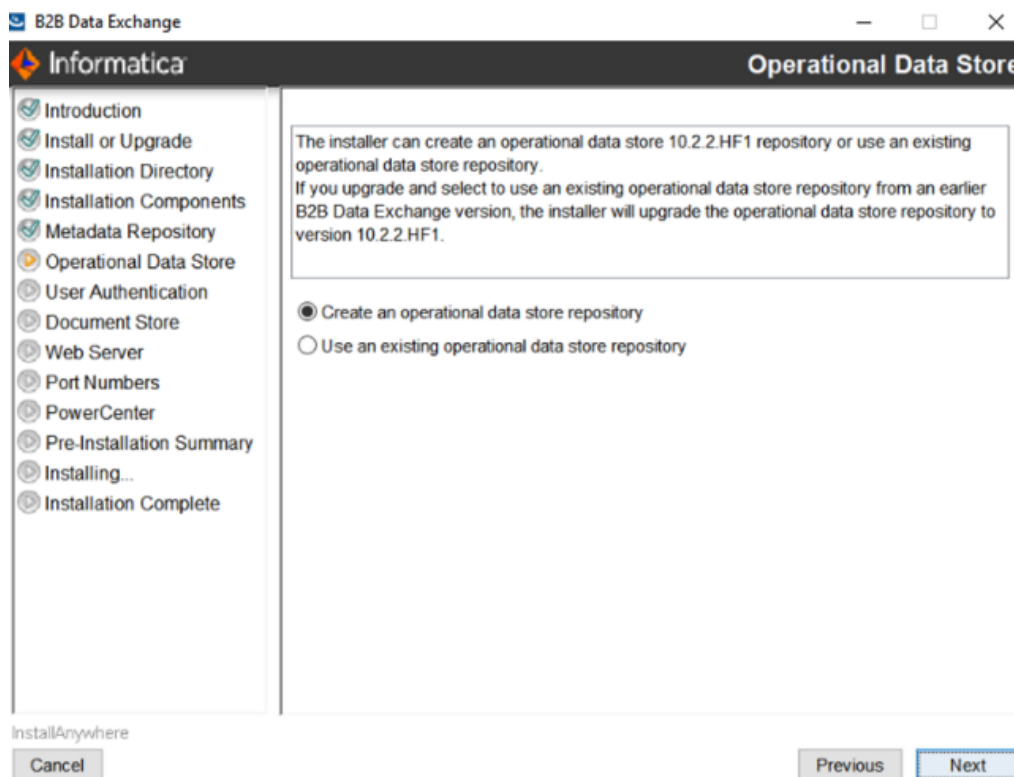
B2B Data Exchange

Informatica

Operational Data Store

Introduction
Install or Upgrade
Installation Directory
Installation Components
Metadata Repository
Operational Data Store
User Authentication
Document Store
Web Server
Port Numbers
PowerCenter
Pre-Installation Summary
Installing...
Installation Complete

The installer can create an operational data store 10.2.2.HF1 repository or use an existing operational data store repository.
If you upgrade and select to use an existing operational data store repository from an earlier B2B Data Exchange version, the installer will upgrade the operational data store repository to version 10.2.2.HF1.

Create an operational data store repository
Use an existing operational data store repository

InstallAnywhere

Cancel

Previous

Next